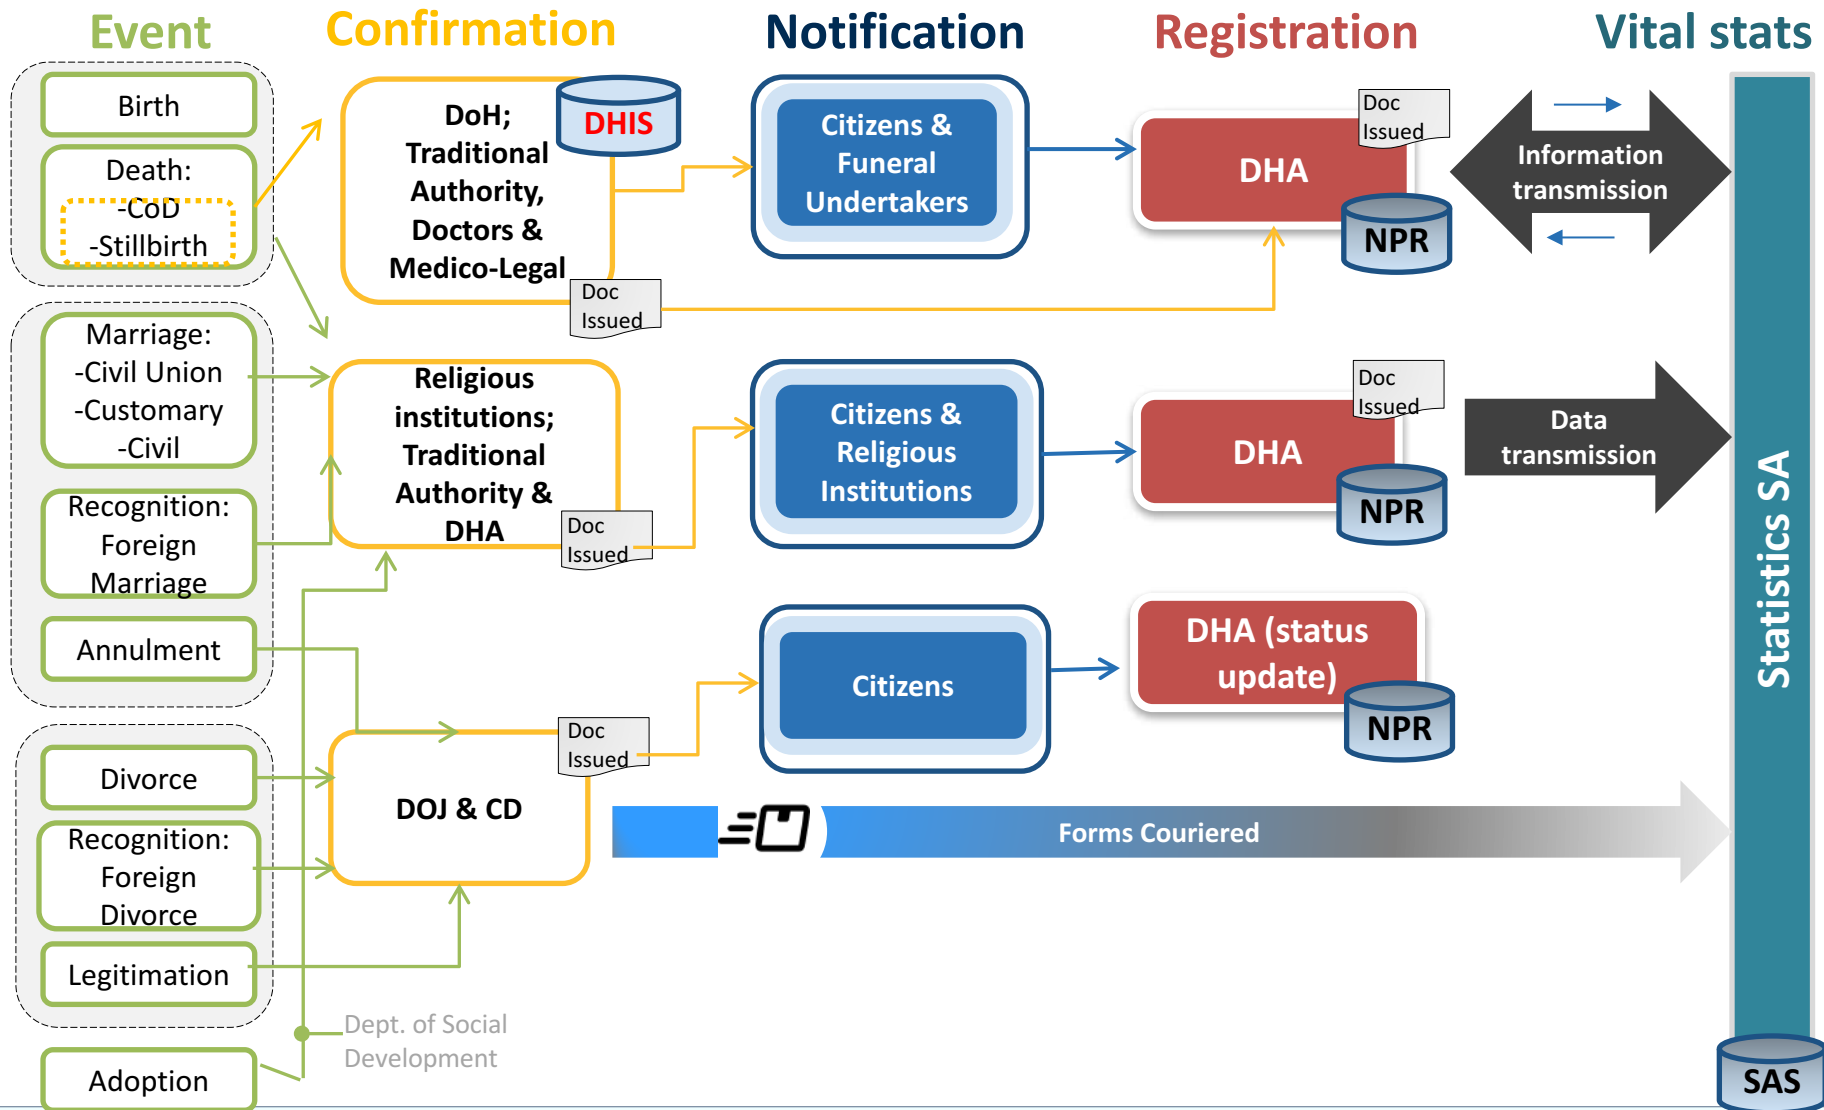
Event

Confirmation

Notification

Registration

Vital stats

Birth

Death:
-CoD
-Stillbirth

Marriage:
-Civil Union
-Customary
-Civil

Recognition: Foreign Marriage

Annulment

Divorce

Recognition: Foreign Divorce

Legitimation

Adoption

DoH; Traditional Authority, Doctors & Medico-Legal

DHIS

Doc Issued

Religious institutions; Traditional Authority & DHA

Doc Issued

DOJ & CD

Doc Issued

Dept. of Social Development

Citizens & Funeral Undertakers

Citizens & Religious Institutions

Citizens

DHA

Doc Issued

NPR

DHA

Doc Issued

NPR

DHA (status update)

NPR

Information transmission

Data transmission

Forms Couriered

Statistics SA

SAS